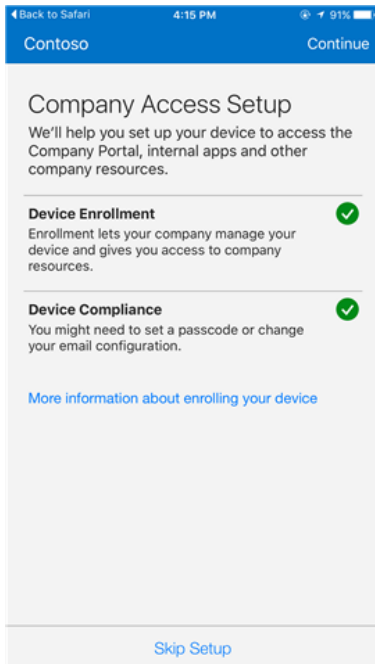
◀ Back to Safari 4:15 PM 91%

Contoso Continue

Company Access Setup

We'll help you set up your device to access the Company Portal, internal apps and other company resources.

Device Enrollment

Enrollment lets your company manage your device and gives you access to company resources.

Device Compliance

You might need to set a passcode or change your email configuration.

More information about enrolling your device

Skip Setup